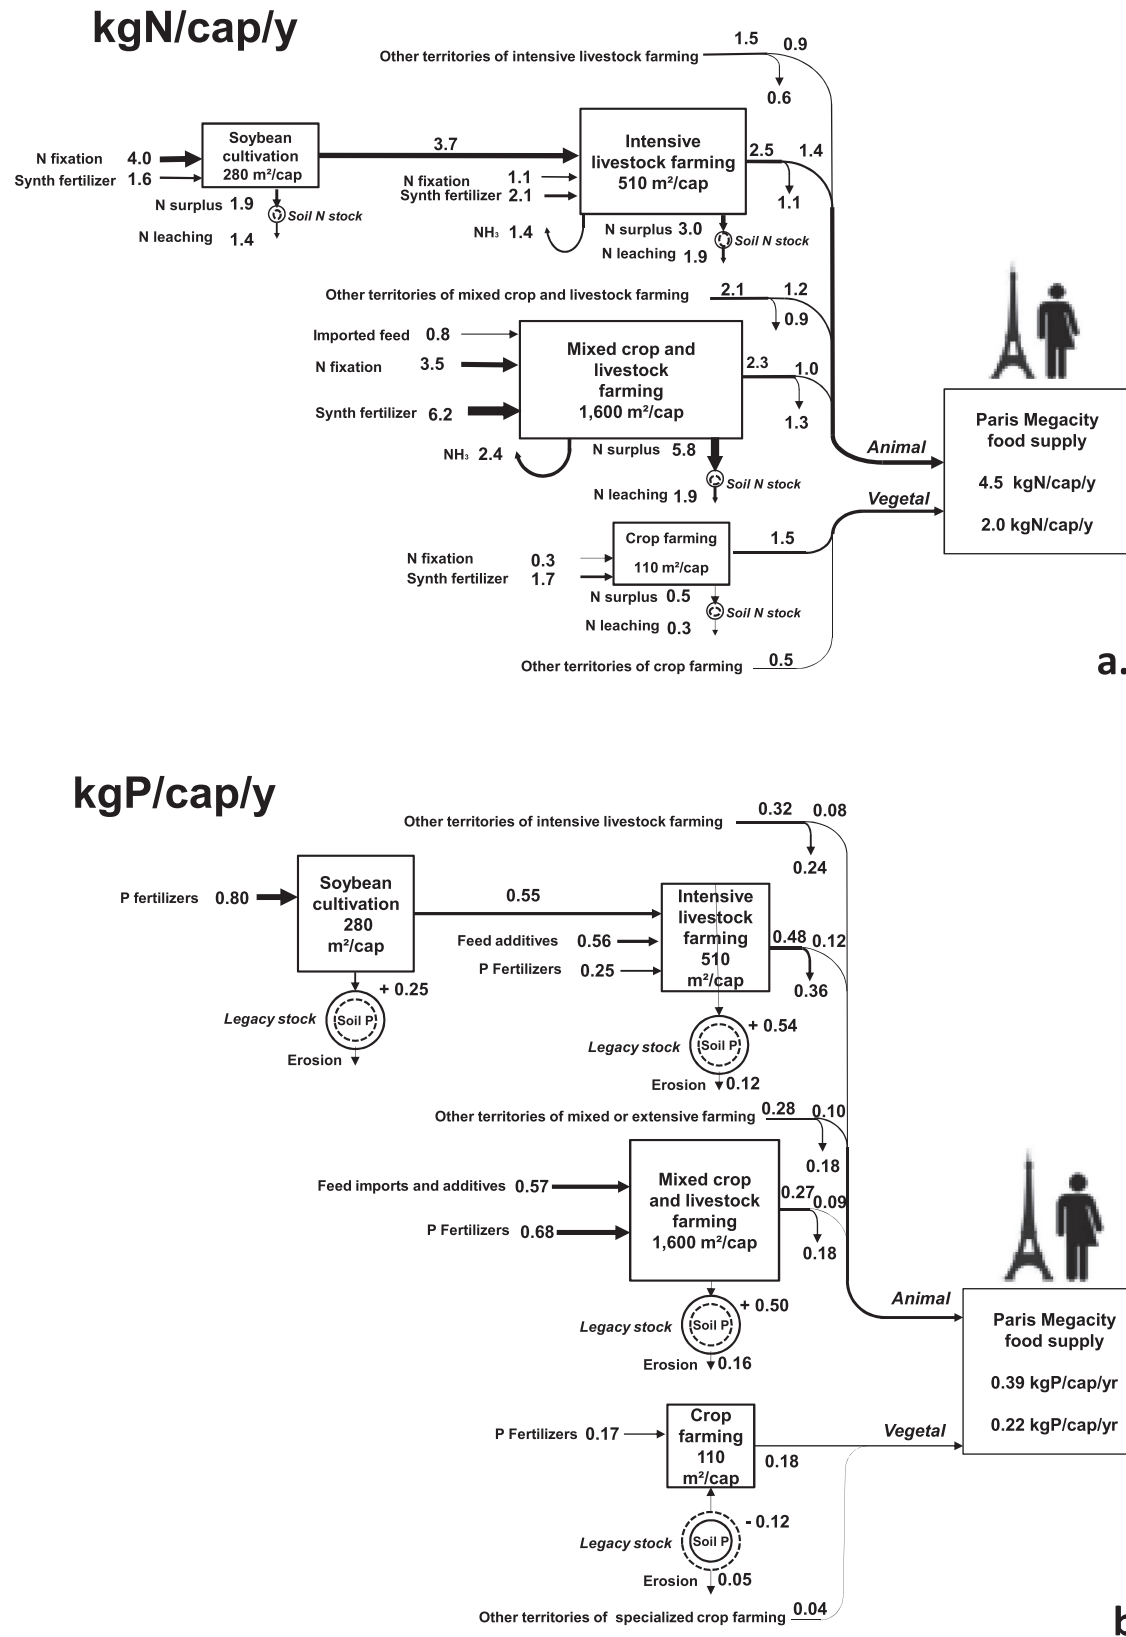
kgN/cap/y

Other territories of intensive livestock farming 1.5 0.9 0.6

N fixation 4.0
Synth fertilizer 1.6
Soybean cultivation 280 m²/cap
3.7
N surplus 1.9
Soil N stock
N leaching 1.4

Intensive livestock farming 510 m²/cap
N fixation 1.1
Synth fertilizer 2.1
2.5 1.4
1.1
NH₃ 1.4
N surplus 3.0
Soil N stock
N leaching 1.9

Other territories of mixed crop and livestock farming 2.1 1.2 0.9

Imported feed 0.8
N fixation 3.5
Synth fertilizer 6.2
Mixed crop and livestock farming 1,600 m²/cap
2.3 1.0
1.3
NH₃ 2.4
N surplus 5.8
Soil N stock
N leaching 1.9

Animal
Vegetal
Paris Megacity food supply
4.5 kgN/cap/y
2.0 kgN/cap/y

N fixation 0.3
Synth fertilizer 1.7
Crop farming 110 m²/cap
1.5
N surplus 0.5
Soil N stock
N leaching 0.3

Other territories of crop farming 0.5

a.

kgP/cap/y

Other territories of intensive livestock farming 0.32 0.08 0.24

P fertilizers 0.80
Soybean cultivation 280 m²/cap
0.55
+ 0.25
Legacy stock Soil P
Erosion

Intensive livestock farming 510 m²/cap
Feed additives 0.56
P Fertilizers 0.25
0.48 0.12
0.36
+ 0.54
Legacy stock Soil P
Erosion 0.12

Other territories of mixed or extensive farming 0.28 0.10 0.18

Feed imports and additives 0.57
P Fertilizers 0.68
Mixed crop and livestock farming 1,600 m²/cap
0.27 0.09
0.18
+ 0.50
Legacy stock Soil P
Erosion 0.16

Animal
Paris Megacity food supply
0.39 kgP/cap/yr
0.22 kgP/cap/yr
Vegetal

P Fertilizers 0.17
Crop farming 110 m²/cap
0.18
- 0.12
Legacy stock Soil P
Erosion 0.05

Other territories of specialized crop farming 0.04

b